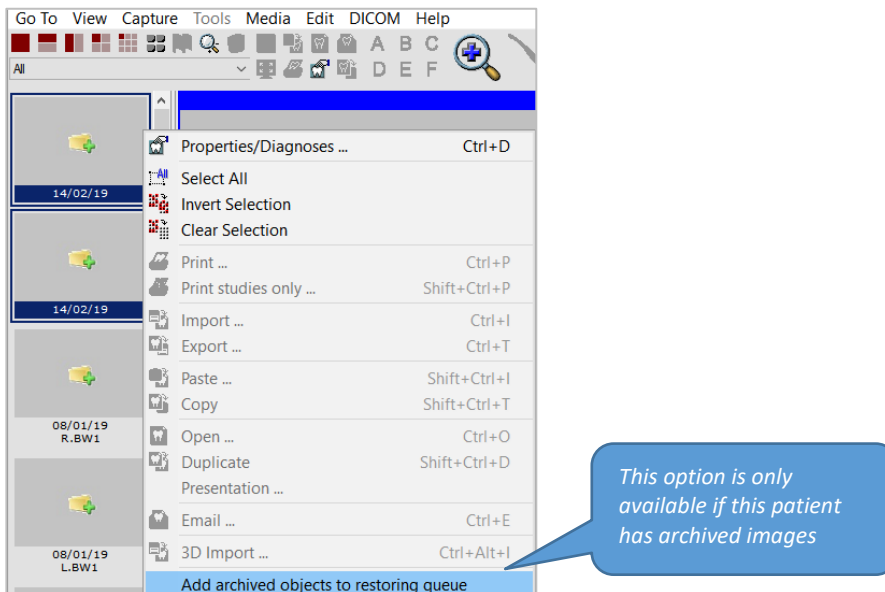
Go To View Capture Tools Media Edit DICOM Help

A B C
D E F

All

14/02/19

14/02/19

08/01/19
R.BW1

08/01/19
L.BW1

Properties/Diagnoses ... Ctrl+D
Select All
Invert Selection
Clear Selection
Print ... Ctrl+P
Print studies only ... Shift+Ctrl+P
Import ... Ctrl+I
Export ... Ctrl+T
Paste ... Shift+Ctrl+I
Copy Shift+Ctrl+T
Open ... Ctrl+O
Duplicate Shift+Ctrl+D
Presentation ...
Email ... Ctrl+E
3D Import ... Ctrl+Alt+I
Add archived objects to restoring queue

This option is only available if this patient has archived images